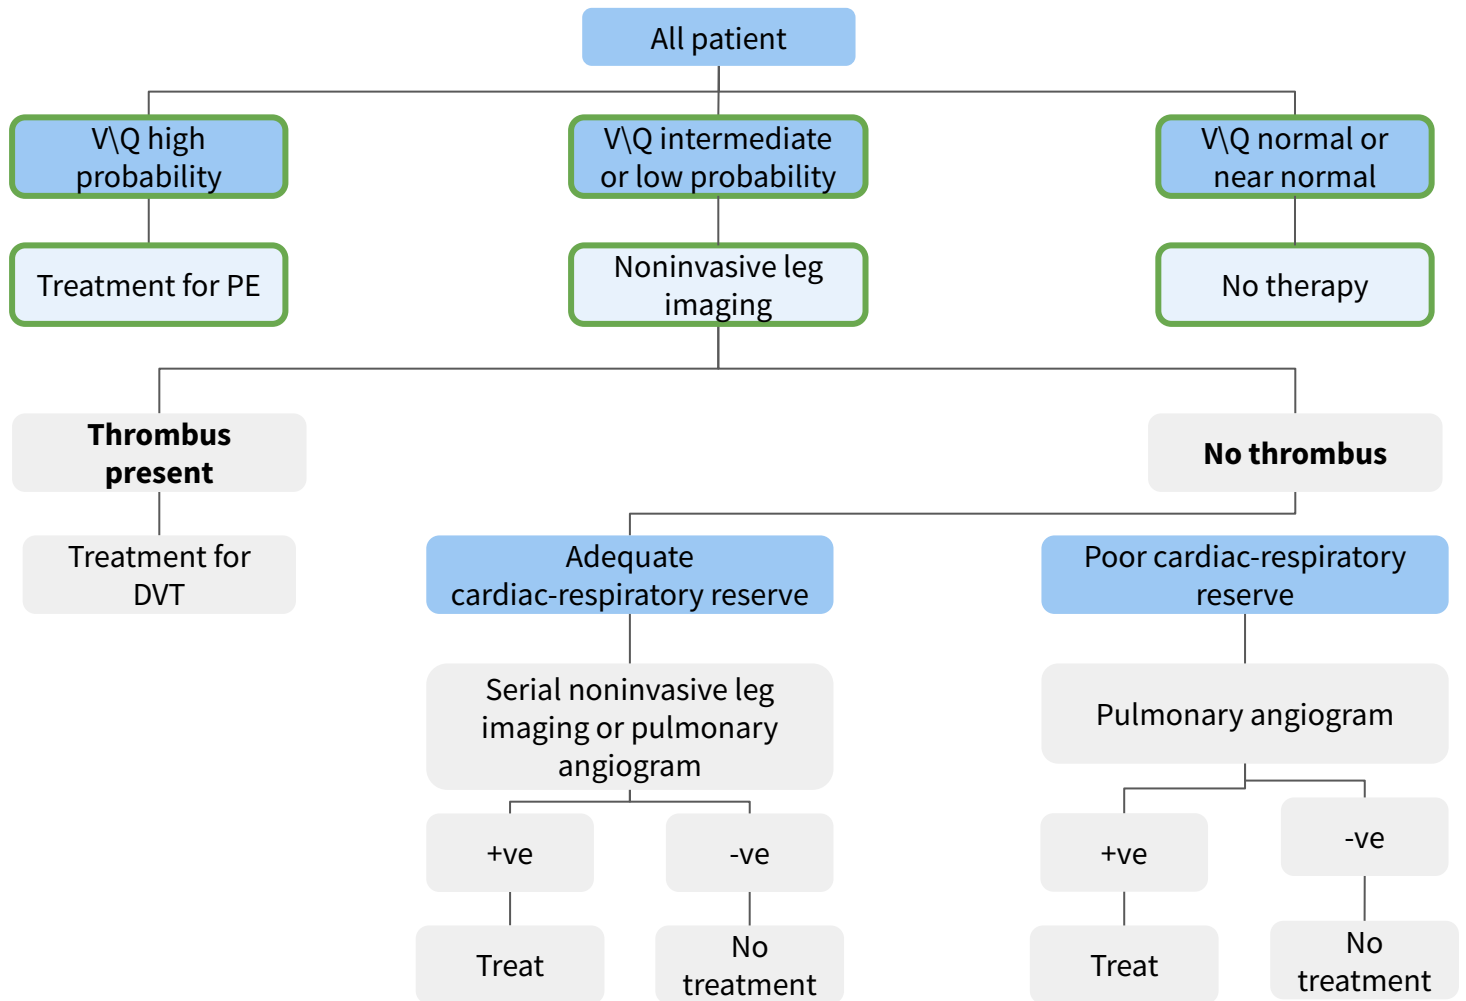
All patient

V\Q high probability

V\Q intermediate or low probability

V\Q normal or near normal

Treatment for PE

Noninvasive leg imaging

No therapy

**Thrombus present**

**No thrombus**

Treatment for DVT

Adequate cardiac-respiratory reserve

Poor cardiac-respiratory reserve

Serial noninvasive leg imaging or pulmonary angiogram

Pulmonary angiogram

+ve

-ve

+ve

-ve

Treat

No treatment

Treat

No treatment